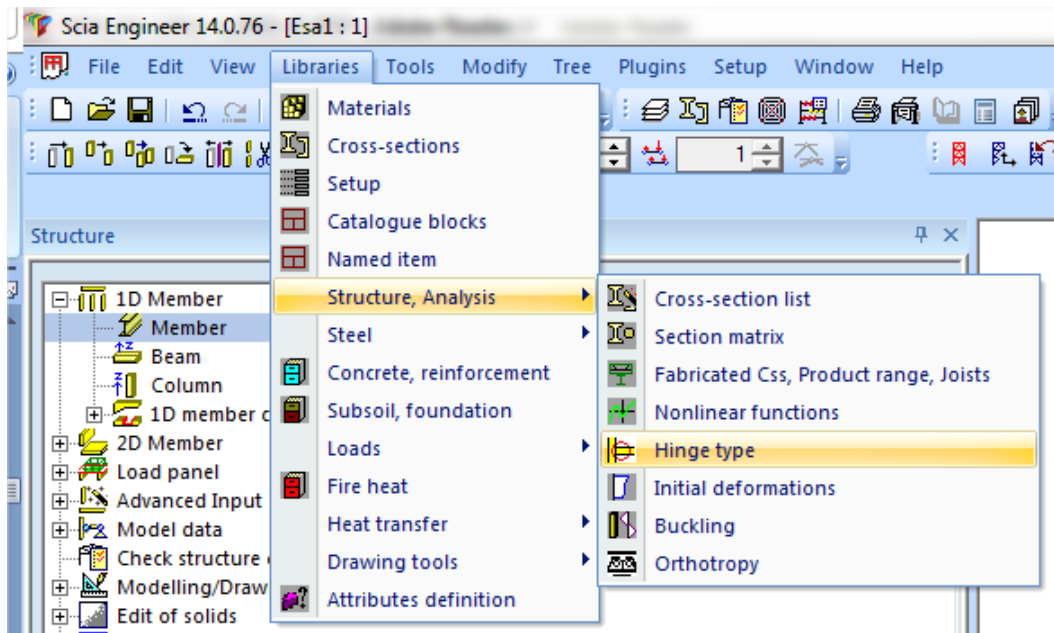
Scia Engineer 14.0.76 - [Esa1 : 1]

File Edit View Libraries Tools Modify Tree Plugins Setup Window Help

1

Structure

1D Member
Member
Beam
Column
1D member c
2D Member
Load panel
Advanced Input
Model data
Check structure
Modelling/Draw
Edit of solids

Materials
Cross-sections
Setup
Catalogue blocks
Named item
Structure, Analysis
Steel
Concrete, reinforcement
Subsoil, foundation
Loads
Fire heat
Heat transfer
Drawing tools
Attributes definition

Cross-section list
Section matrix
Fabricated Css, Product range, Joists
Nonlinear functions
Hinge type
Initial deformations
Buckling
Orthotropy